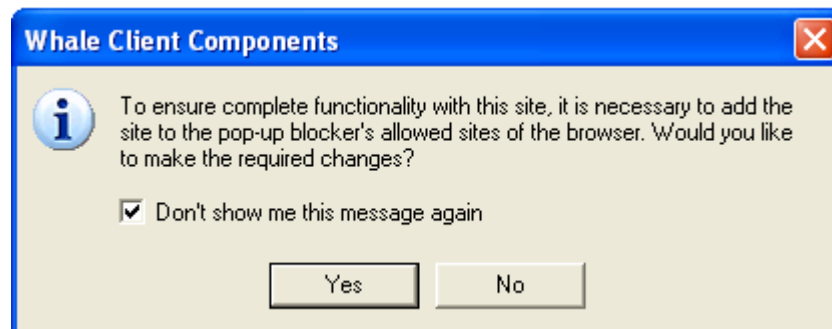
Whale Client Components

To ensure complete functionality with this site, it is necessary to add the site to the pop-up blocker's allowed sites of the browser. Would you like to make the required changes?

Don't show me this message again

Yes

No